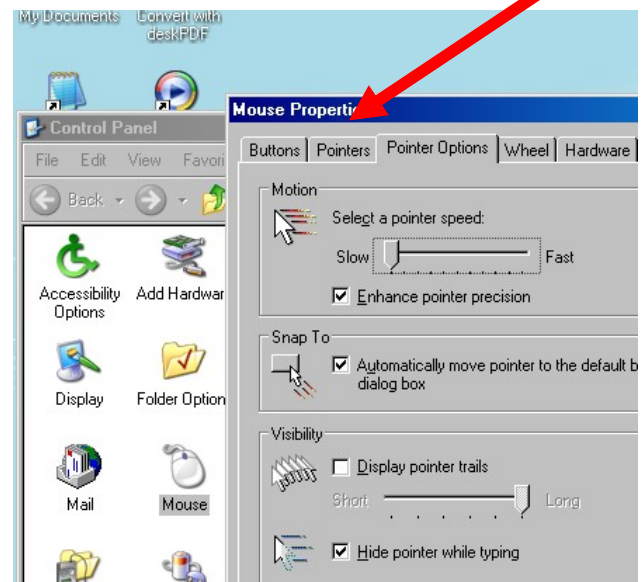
My Documents Convert with deskPDF

Control Panel

File Edit View Favori

Back

Accessibility Options

Add Hardwar

Display

Folder Option

Mail

Mouse

Mouse Properti

Buttons Pointers Pointer Options Wheel Hardware

Motion

Select a pointer speed:

Slow Fast

Enhance pointer precision

Snap To

Automatically move pointer to the default b dialog box

Visibility

Display pointer trails

Short Long

Hide pointer while typing